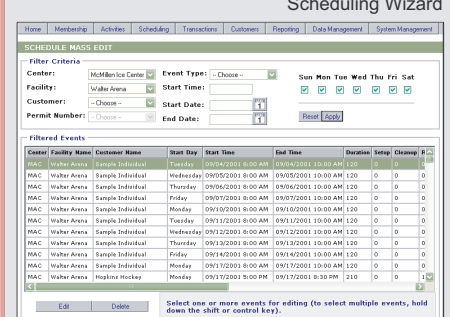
Scheduling Wizard

Home | Membership | Activities | Scheduling | Transactions | Customers | Reporting | Data Management | System Management

SCHEDULE MASS EDIT

Filter Criteria

Center: McMillen Ice Center
Facility: Walter Arena
Customer: -- Choose --
Permit Number: -- Choose --

Event Type: -- Choose --
Start Time:
Start Date:
End Date:

Sun Mon Tue Wed Thu Fri Sat

Reset Apply

Filtered Events

| Center | Facility Name | Customer Name | Start Day | Start Time | End Time | Duration | Setup | Cleanup | R |
|---|---|---|---|---|---|---|---|---|---|
| MAC | Walter Arena | Sample Individual | Tuesday | 09/04/2001 8:00 AM | 09/04/2001 10:00 AM | 120 | 0 | 0 | 0 |
| MAC | Walter Arena | Sample Individual | Wednesday | 09/05/2001 8:00 AM | 09/05/2001 10:00 AM | 120 | 0 | 0 | 0 |
| MAC | Walter Arena | Sample Individual | Thursday | 09/06/2001 8:00 AM | 09/06/2001 10:00 AM | 120 | 0 | 0 | 0 |
| MAC | Walter Arena | Sample Individual | Friday | 09/07/2001 8:00 AM | 09/07/2001 10:00 AM | 120 | 0 | 0 | 0 |
| MAC | Walter Arena | Sample Individual | Monday | 09/10/2001 8:00 AM | 09/10/2001 10:00 AM | 120 | 0 | 0 | 0 |
| MAC | Walter Arena | Sample Individual | Tuesday | 09/11/2001 8:00 AM | 09/11/2001 10:00 AM | 120 | 0 | 0 | 0 |
| MAC | Walter Arena | Sample Individual | Wednesday | 09/12/2001 8:00 AM | 09/12/2001 10:00 AM | 120 | 0 | 0 | 0 |
| MAC | Walter Arena | Sample Individual | Thursday | 09/13/2001 8:00 AM | 09/13/2001 10:00 AM | 120 | 0 | 0 | 0 |
| MAC | Walter Arena | Sample Individual | Friday | 09/14/2001 8:00 AM | 09/14/2001 10:00 AM | 120 | 0 | 0 | 0 |
| MAC | Walter Arena | Sample Individual | Monday | 09/17/2001 8:00 AM | 09/17/2001 10:00 AM | 120 | 0 | 0 | 0 |
| MAC | Walter Arena | Hopkins Hockey | Monday | 09/17/2001 5:00 PM | 09/17/2001 8:30 PM | 210 | 0 | 0 | 1 |

Edit | Delete

Select one or more events for editing (to select multiple events, hold down the shift or control key).